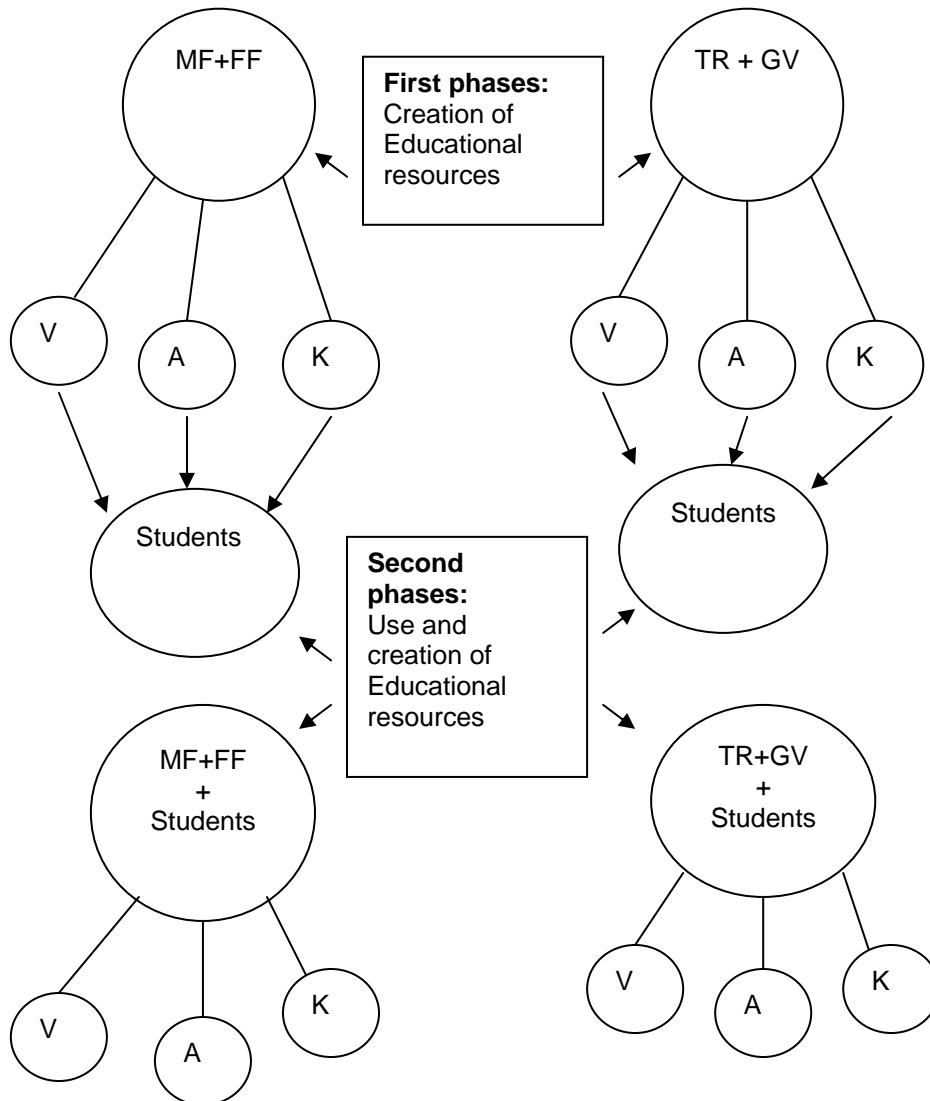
MF+FF

First phases: Creation of Educational resources

TR + GV

V

A

K

V

A

K

Students

Students

Second phases: Use and creation of Educational resources

MF+FF + Students

TR+GV + Students

V

A

K

V

A

K